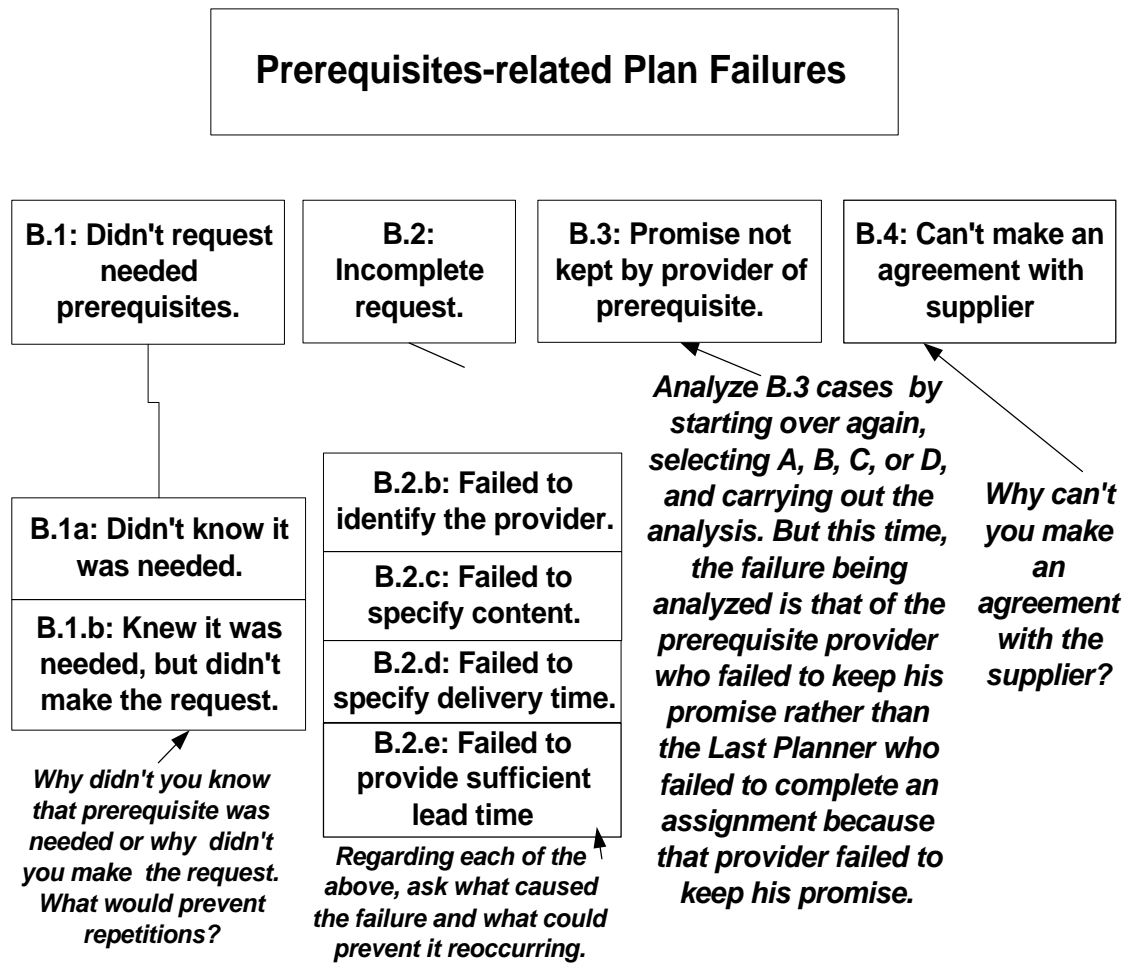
Prerequisites-related Plan Failures

B.1: Didn't request needed prerequisites.

B.2: Incomplete request.

B.3: Promise not kept by provider of prerequisite.

B.4: Can't make an agreement with supplier

B.1a: Didn't know it was needed.

B.1.b: Knew it was needed, but didn't make the request.

Why didn't you know that prerequisite was needed or why didn't you make the request. What would prevent repetitions?

B.2.b: Failed to identify the provider.

B.2.c: Failed to specify content.

B.2.d: Failed to specify delivery time.

B.2.e: Failed to provide sufficient lead time

Regarding each of the above, ask what caused the failure and what could prevent it reoccurring.

Analyze B.3 cases by starting over again, selecting A, B, C, or D, and carrying out the analysis. But this time, the failure being analyzed is that of the prerequisite provider who failed to keep his promise rather than the Last Planner who failed to complete an assignment because that provider failed to keep his promise.

Why can't you make an agreement with the supplier?